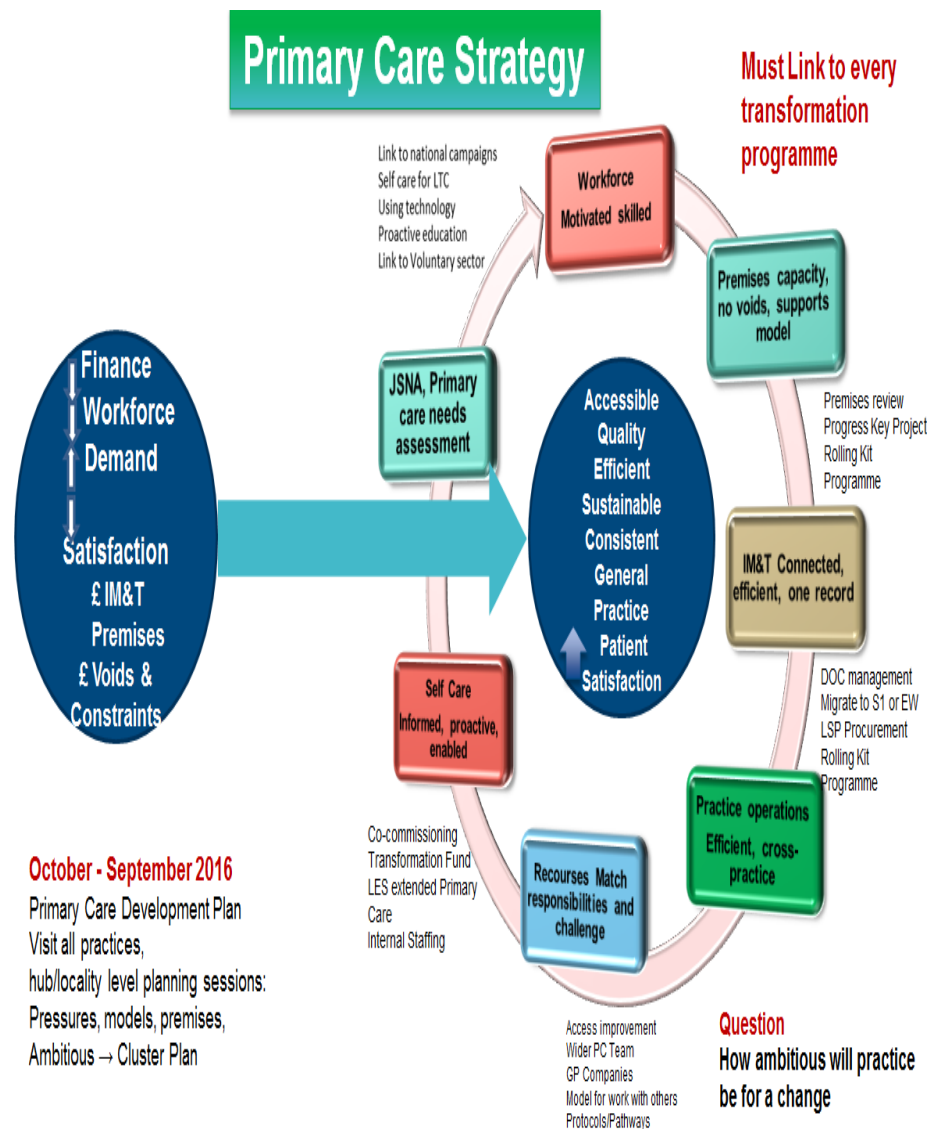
Primary Care Strategy

Must Link to every transformation programme

Link to national campaigns
Self care for LTC
Using technology
Proactive education
Link to Voluntary sector

Workforce
Motivated skilled

Premises capacity, no voids, supports model

Premises review
Progress Key Project
Rolling Kit Programme

Finance
Workforce
Demand
Satisfaction
£ IM&T
Premises
£ Voids & Constraints

JSNA, Primary care needs assessment

Accessible
Quality
Efficient
Sustainable
Consistent
General
Practice
Patient
Satisfaction

IM&T Connected, efficient, one record

DOC management
Migrate to S1 or EW
LSP Procurement
Rolling Kit Programme

Self Care
Informed, proactive, enabled

Practice operations
Efficient, cross-practice

Co-commissioning
Transformation Fund
LES extended Primary Care
Internal Staffing

Recourses Match responsibilities and challenge

October - September 2016
Primary Care Development Plan
Visit all practices,
hub/locality level planning sessions:
Pressures, models, premises,
Ambitious → Cluster Plan

Access improvement
Wider PC Team
GP Companies
Model for work with others
Protocols/Pathways

Question
How ambitious will practice be for a change